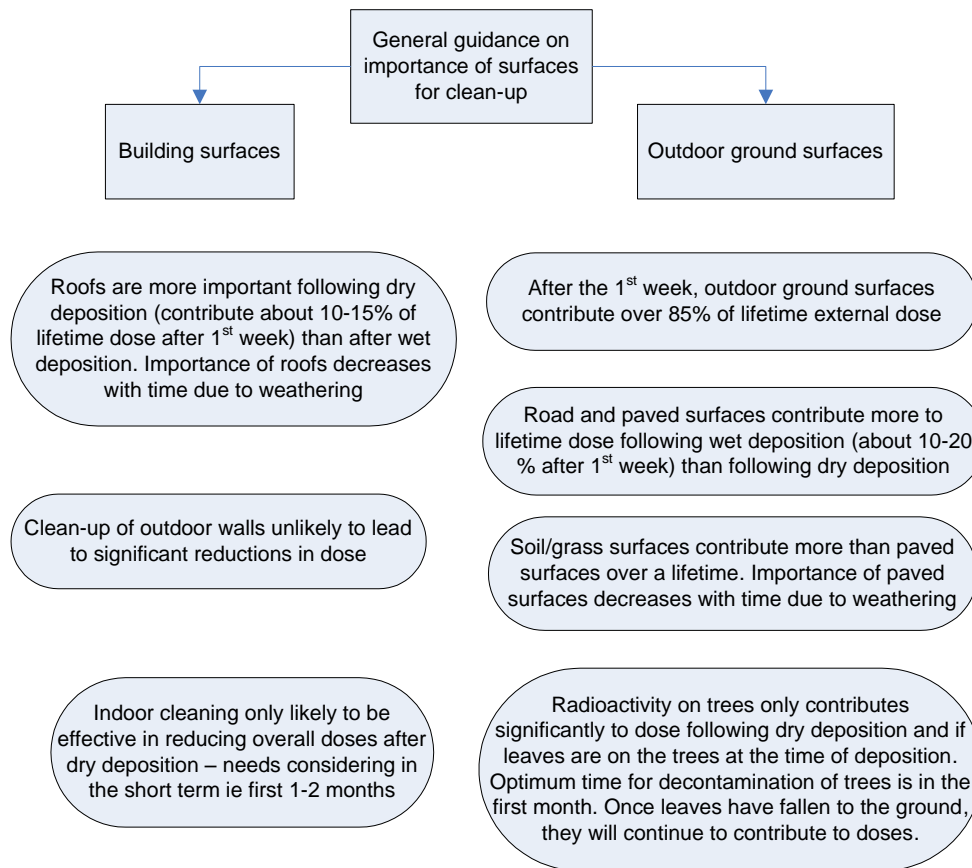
General guidance on importance of surfaces for clean-up

Building surfaces

Outdoor ground surfaces

Roofs are more important following dry deposition (contribute about 10-15% of lifetime dose after 1$^{st}$ week) than after wet deposition. Importance of roofs decreases with time due to weathering

Clean-up of outdoor walls unlikely to lead to significant reductions in dose

Indoor cleaning only likely to be effective in reducing overall doses after dry deposition – needs considering in the short term ie first 1-2 months

After the 1$^{st}$ week, outdoor ground surfaces contribute over 85% of lifetime external dose

Road and paved surfaces contribute more to lifetime dose following wet deposition (about 10-20 % after 1$^{st}$ week) than following dry deposition

Soil/grass surfaces contribute more than paved surfaces over a lifetime. Importance of paved surfaces decreases with time due to weathering

Radioactivity on trees only contributes significantly to dose following dry deposition and if leaves are on the trees at the time of deposition. Optimum time for decontamination of trees is in the first month. Once leaves have fallen to the ground, they will continue to contribute to doses.